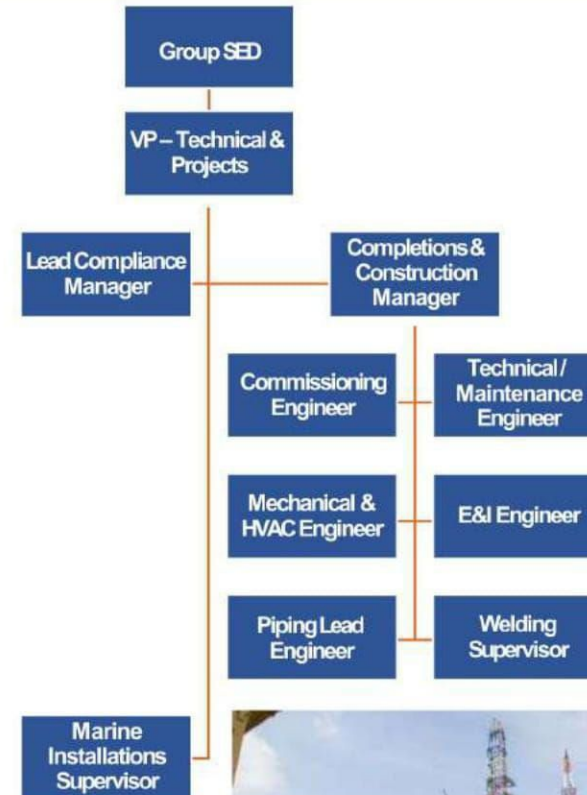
Group SED

VP – Technical & Projects

Lead Compliance Manager

Completions & Construction Manager

Commissioning Engineer

Technical / Maintenance Engineer

Mechanical & HVAC Engineer

E&I Engineer

Piping Lead Engineer

Welding Supervisor

Marine Installations Supervisor